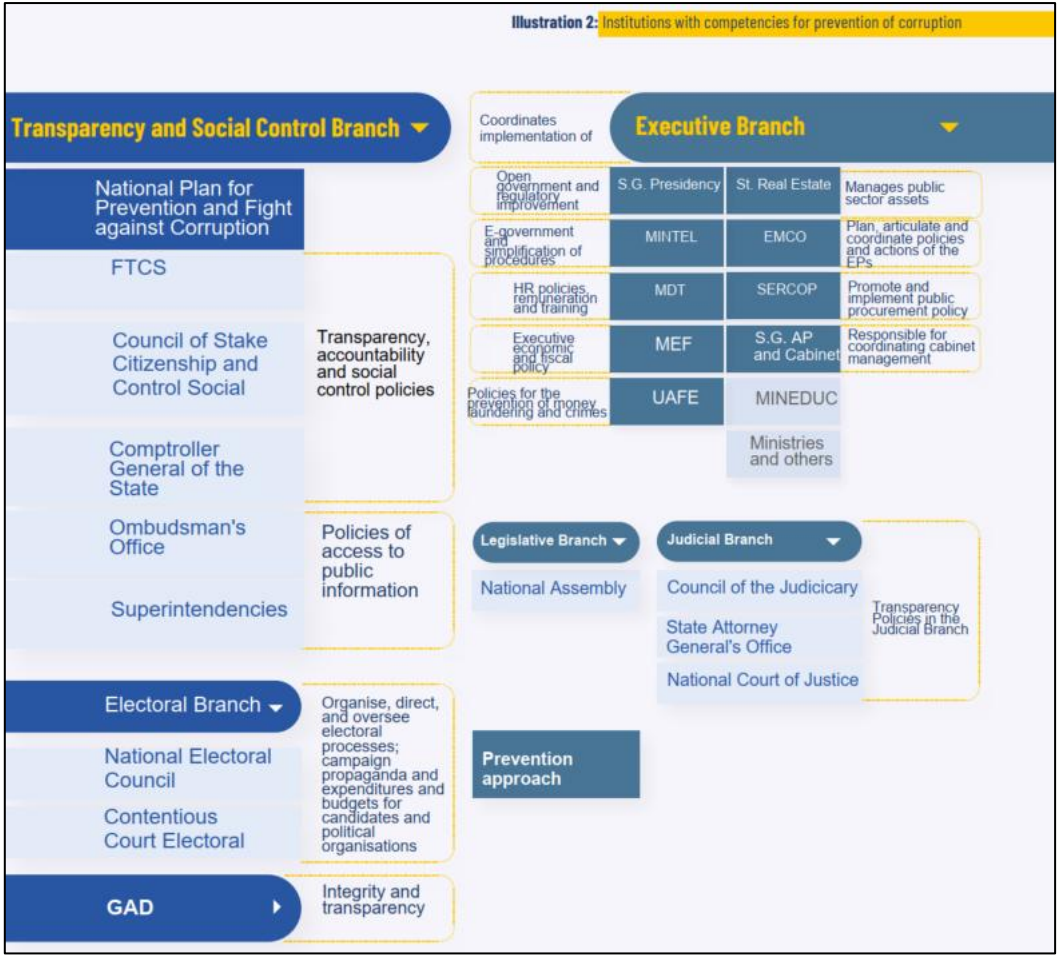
Illustration 2: Institutions with competencies for prevention of corruption

Transparency and Social Control Branch

National Plan for Prevention and Fight against Corruption

FTCS

Council of Stake Citizenship and Control Social

Comptroller General of the State

Transparency, accountability and social control policies

Ombudsman's Office

Superintendencies

Policies of access to public information

Electoral Branch

National Electoral Council

Contentious Court Electoral

Organise, direct, and oversee electoral processes; campaign propaganda and expenditures and budgets for candidates and political organisations

GAD

Integrity and transparency

Coordinates implementation of

Executive Branch

Open government and regulatory improvement

S.G. Presidency

St. Real Estate

Manages public sector assets

E-government and simplification of procedures

MINTEL

EMCO

Plan, articulate and coordinate policies and actions of the EPs

HR policies, remuneration and training

MDT

SERCOP

Promote and implement public procurement policy

Executive economic and fiscal policy

MEF

S.G. AP and Cabinet

Responsible for coordinating cabinet management

Policies for the prevention of money laundering and crimes

UAFE

MINEDUC

Ministries and others

Legislative Branch

National Assembly

Judicial Branch

Council of the Judicatory

State Attorney General's Office

National Court of Justice

Transparency Policies in the Judicial Branch

Prevention approach